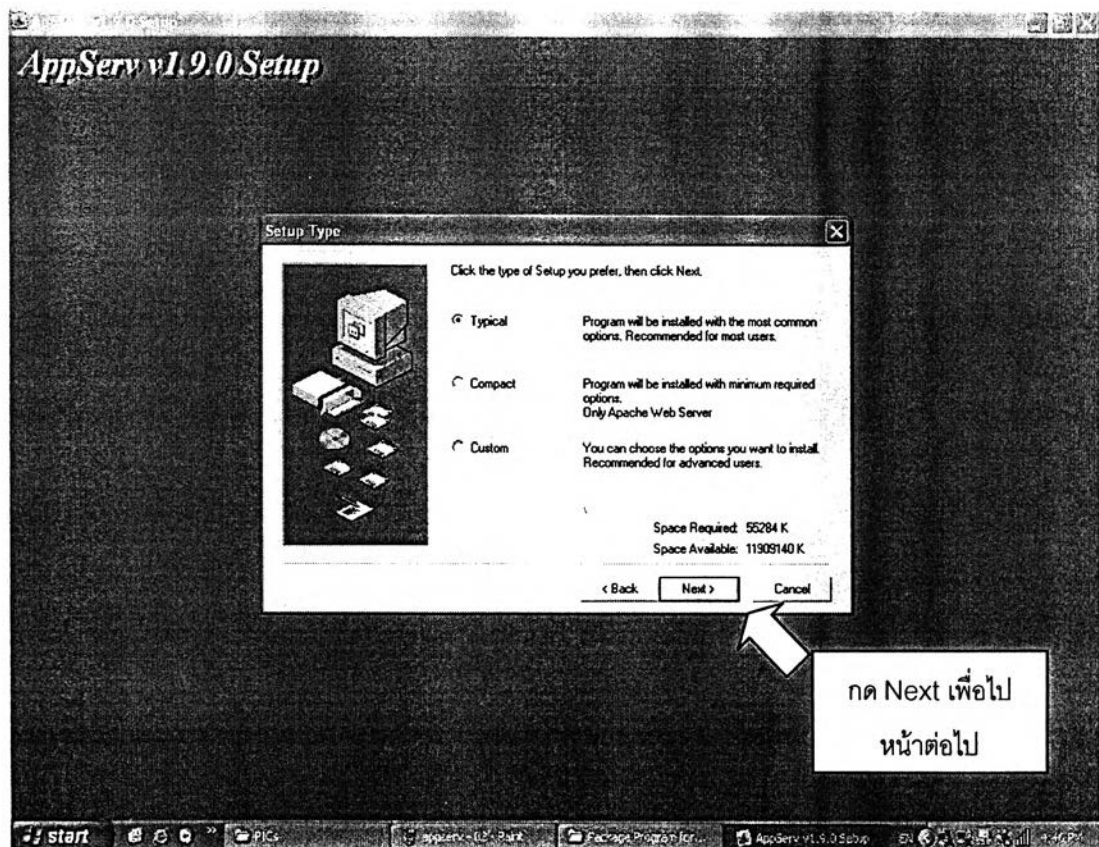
AppServ v1.9.0 Setup

Setup Type

Click the type of Setup you prefer, then click Next.

Typical

Program will be installed with the most common options. Recommended for most users.

Compact

Program will be installed with minimum required options.
Only Apache Web Server

Custom

You can choose the options you want to install. Recommended for advanced users.

Space Required: 55284 K
Space Available: 11909140 K

< Back
Next >
Cancel

กด Next เพื่อไป หน้าต่อไป

start
PICs
appserv - Paint
Package Program for...
AppServ v1.9.0 Setup
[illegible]